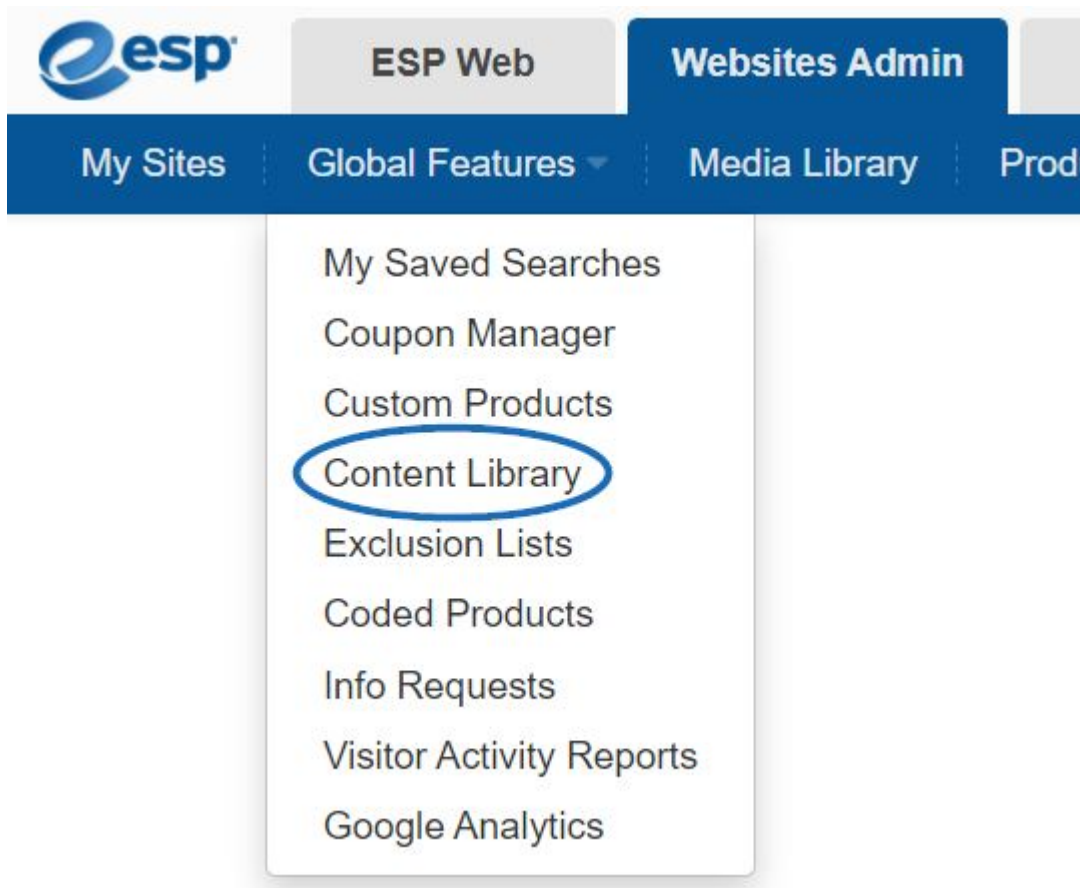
esp

ESP Web

Websites Admin

My Sites

Global Features

Media Library

Prod

My Saved Searches

Coupon Manager

Custom Products

Content Library

Exclusion Lists

Coded Products

Info Requests

Visitor Activity Reports

Google Analytics